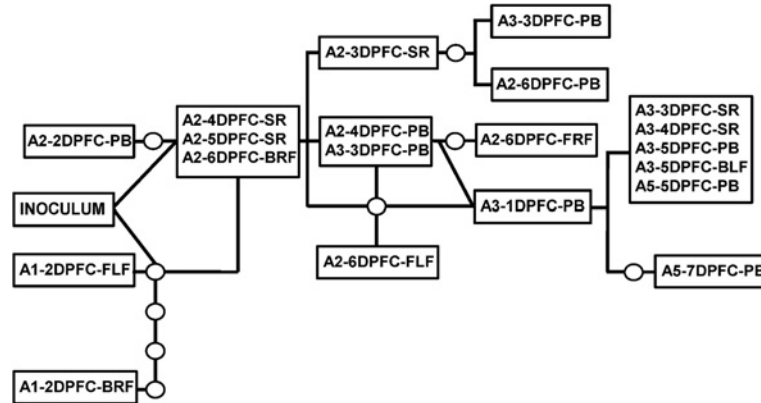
A3-3DPFC-PB

A2-3DPFC-SR

A2-6DPFC-PB

A2-2DPFC-PB

A2-4DPFC-SR
A2-5DPFC-SR
A2-6DPFC-BRF

A2-4DPFC-PB
A3-3DPFC-PB

A2-6DPFC-FRF

A3-3DPFC-SR
A3-4DPFC-SR
A3-5DPFC-PB
A3-5DPFC-BLF
A5-5DPFC-PB

INOCULUM

A3-1DPFC-PB

A2-6DPFC-FLF

A1-2DPFC-FLF

A5-7DPFC-PB

A1-2DPFC-BRF